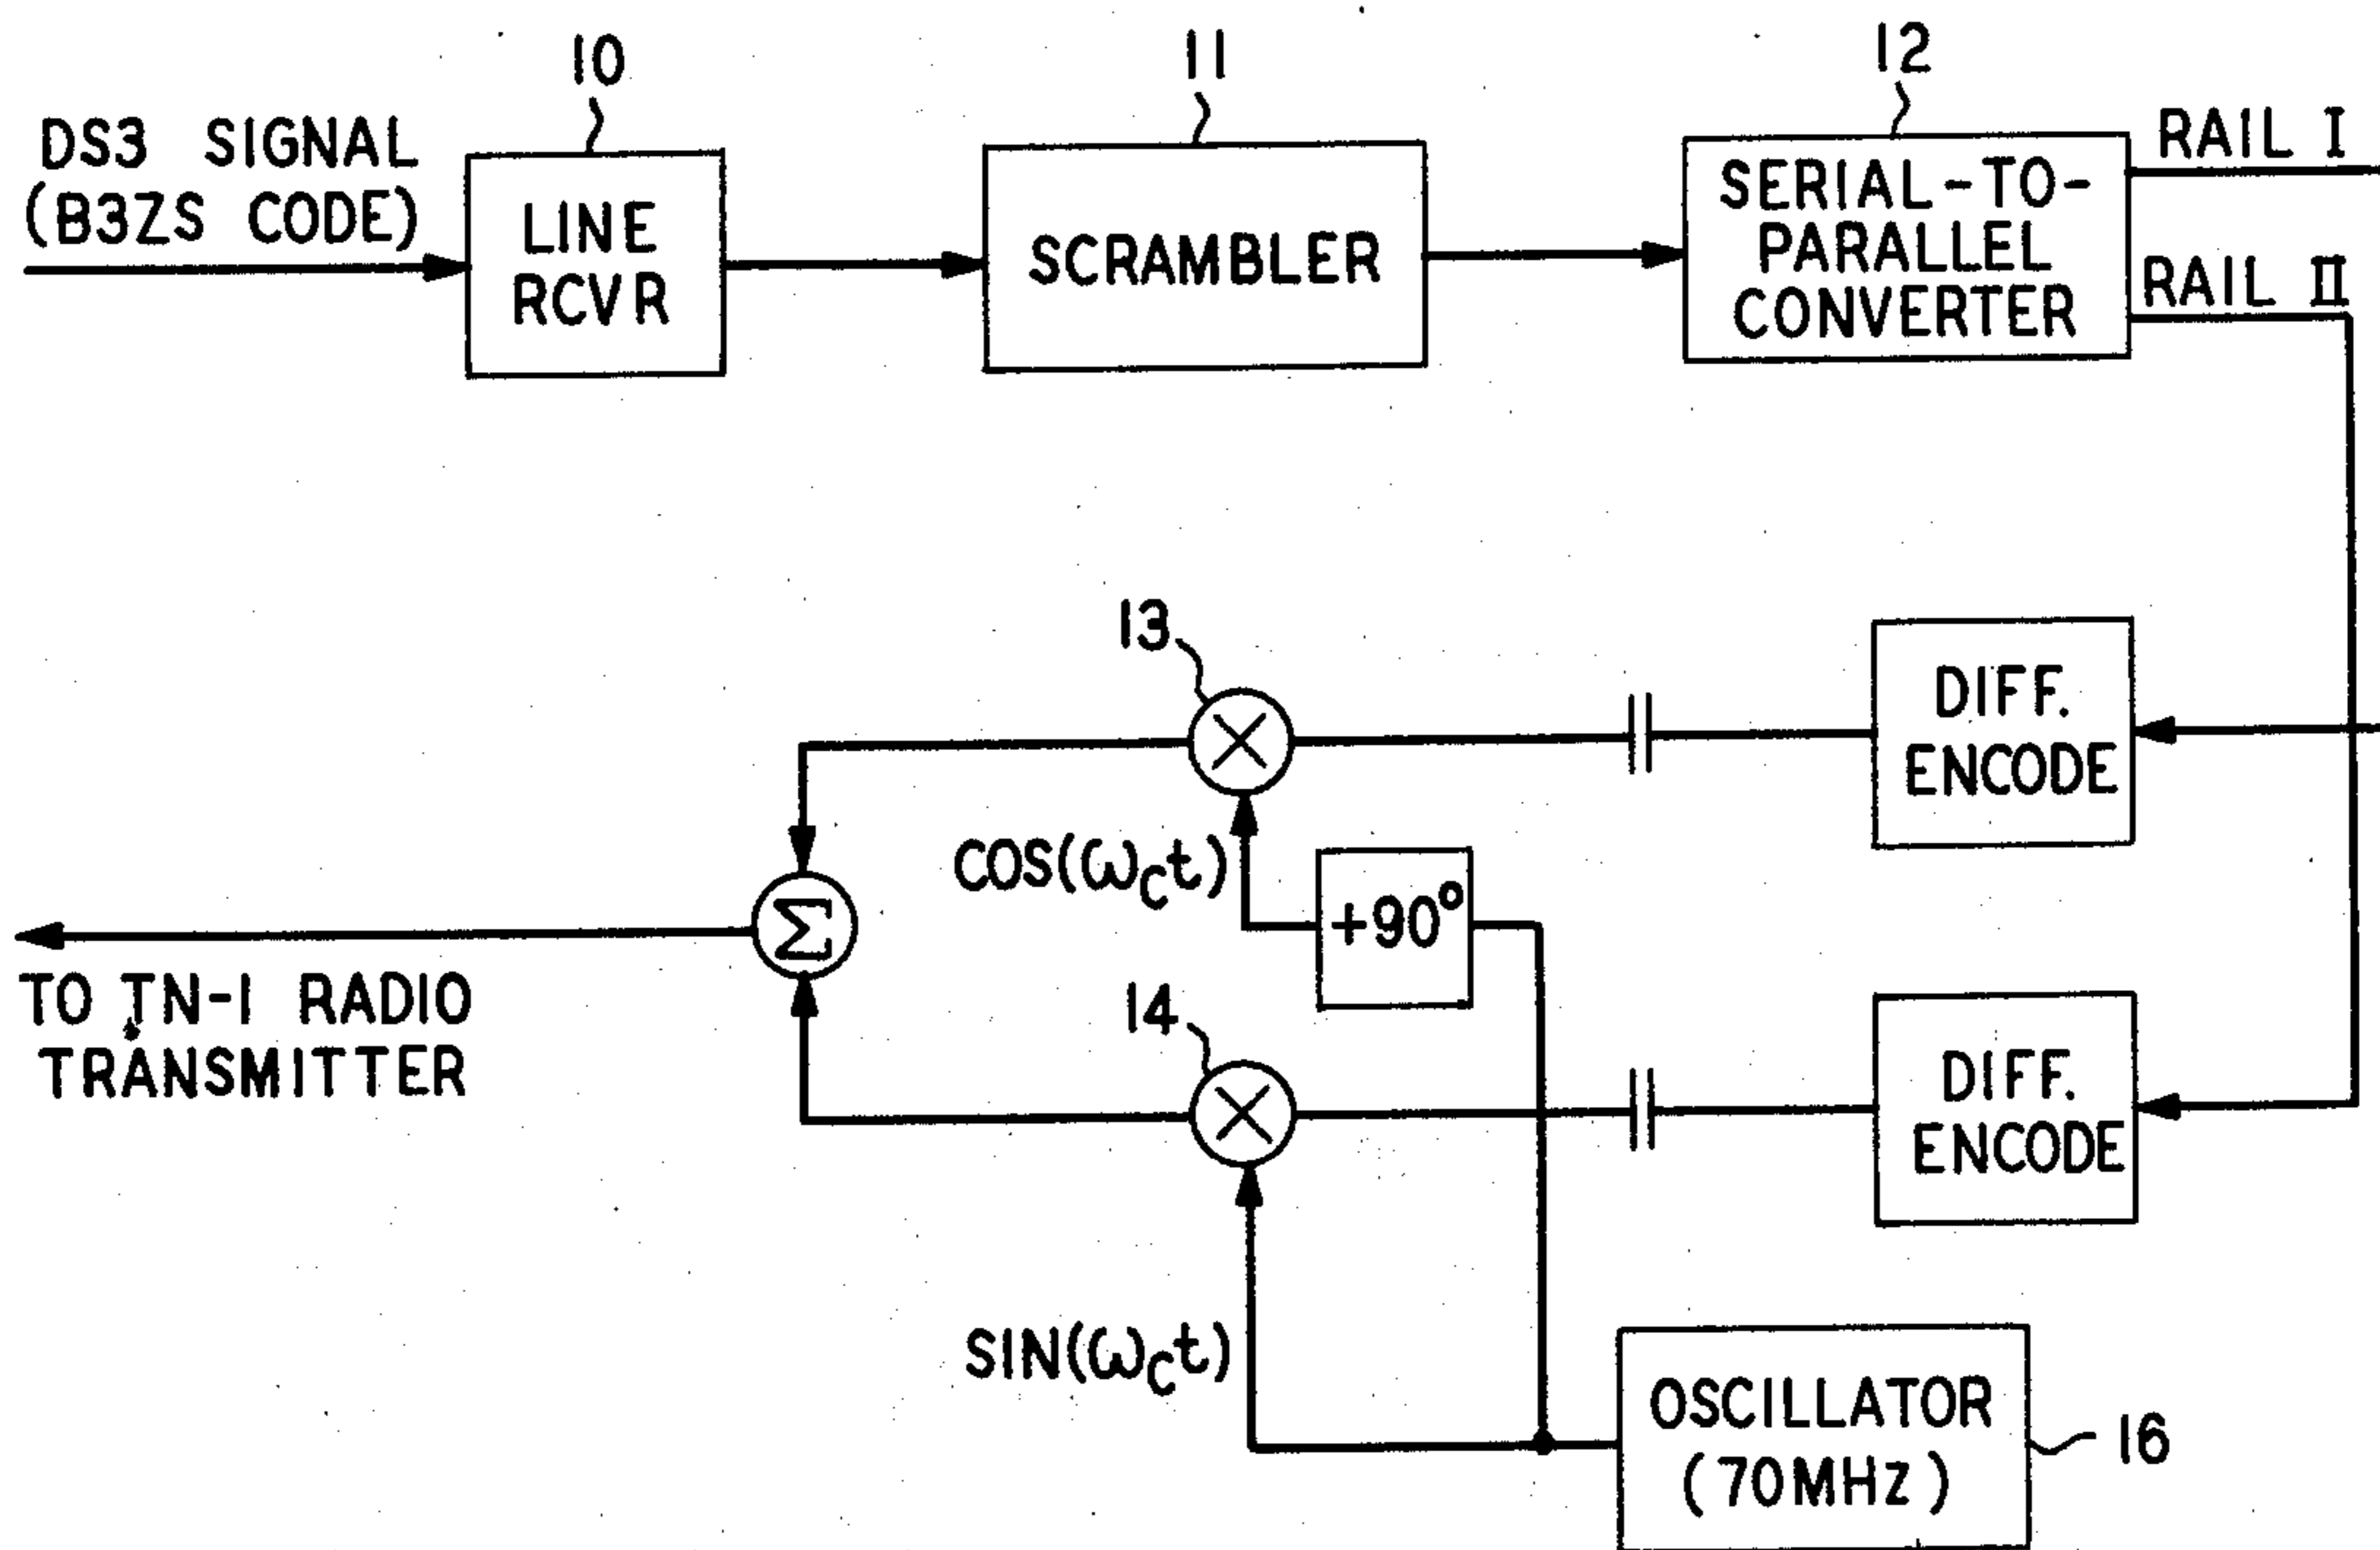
DS3 SIGNAL (B3ZS CODE)

10

LINE RCVR

11

SCRAMBLER

12

SERIAL-TO-PARALLEL CONVERTER

RAIL I

RAIL II

13

DIFF. ENCODE

$\Sigma$

COS($\omega_c t$)

+90°

TO TN-1 RADIO TRANSMITTER

14

DIFF. ENCODE

SIN($\omega_c t$)

OSCILLATOR (70MHz)

16